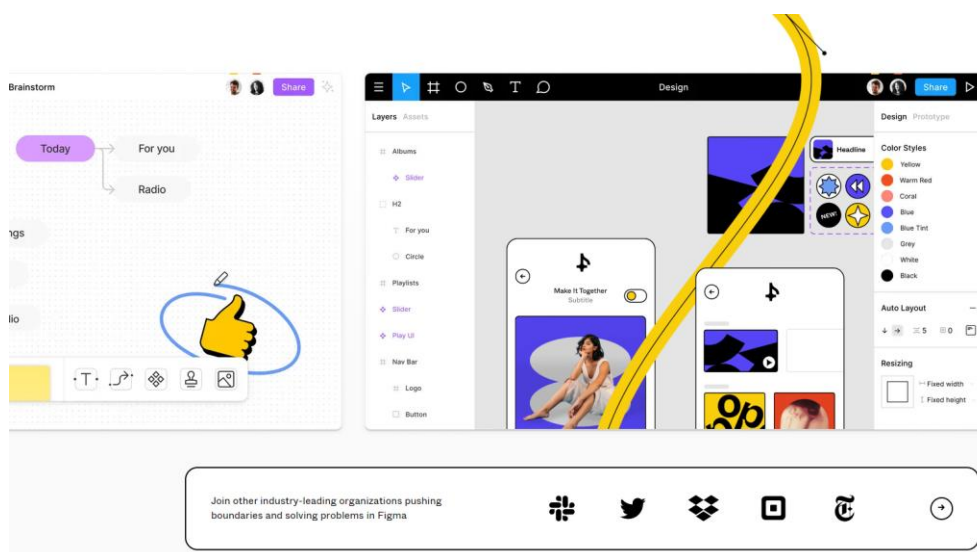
Brainstorm

Share

Today

For you

Radio

ngs

dio

T

Design

Share

Layers Assets

Albums

Slider

H2

For you

Circle

Playlists

Slider

Play UI

Nav Bar

Logo

Button

Headline

NEW!

Make It Together

Subtitle

Design Prototype

Color Styles

Yellow

Warm Red

Coral

Blue

Blue Tint

Grey

White

Black

Auto Layout

5

0

Resizing

Fixed width

Fixed height

Join other industry-leading organizations pushing boundaries and solving problems in Figma